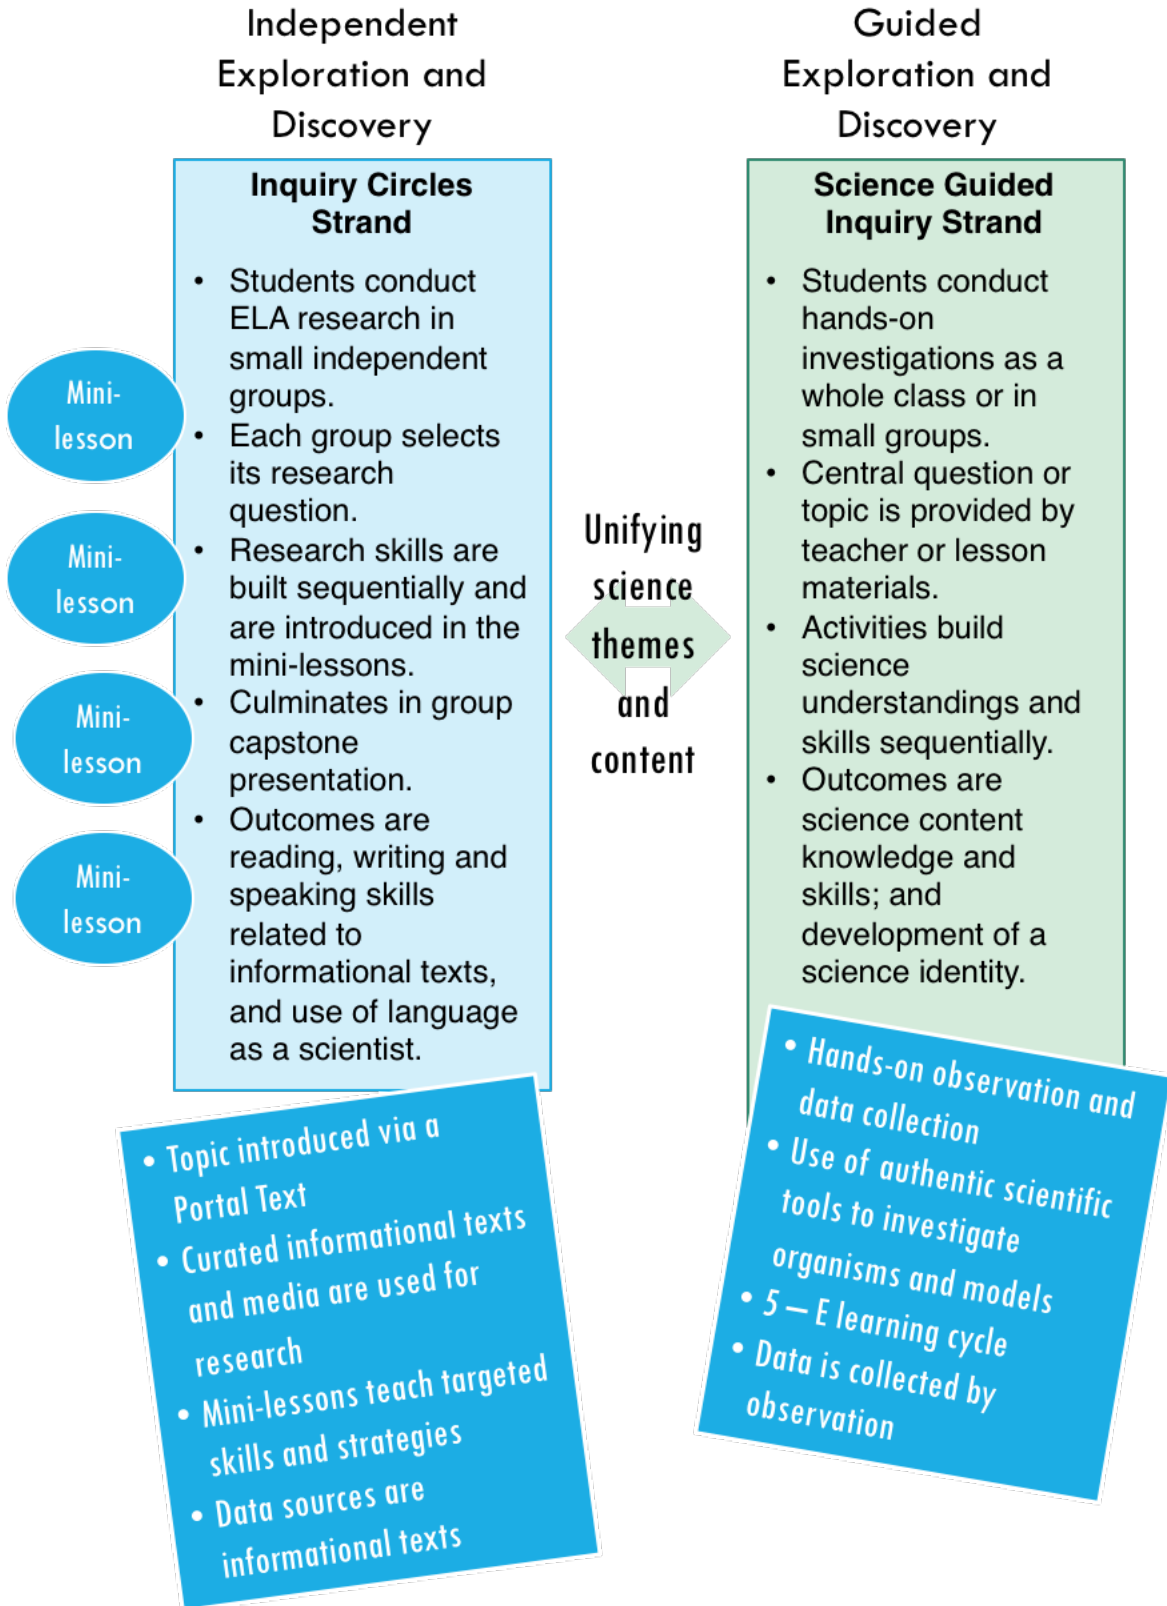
Independent Exploration and Discovery

Guided Exploration and Discovery

Inquiry Circles Strand

- Students conduct ELA research in small independent groups.
- Each group selects its research question.
- Research skills are built sequentially and are introduced in the mini-lessons.
- Culminates in group capstone presentation.
- Outcomes are reading, writing and speaking skills related to informational texts, and use of language as a scientist.

Mini-lesson

Mini-lesson

Mini-lesson

Mini-lesson

Unifying science themes and content

Science Guided Inquiry Strand

- Students conduct hands-on investigations as a whole class or in small groups.
- Central question or topic is provided by teacher or lesson materials.
- Activities build science understandings and skills sequentially.
- Outcomes are science content knowledge and skills; and development of a science identity.

- Topic introduced via a Portal Text
- Curated informational texts and media are used for research
- Mini-lessons teach targeted skills and strategies
- Data sources are informational texts

- Hands-on observation and data collection
- Use of authentic scientific tools to investigate organisms and models
- 5 – E learning cycle
- Data is collected by observation